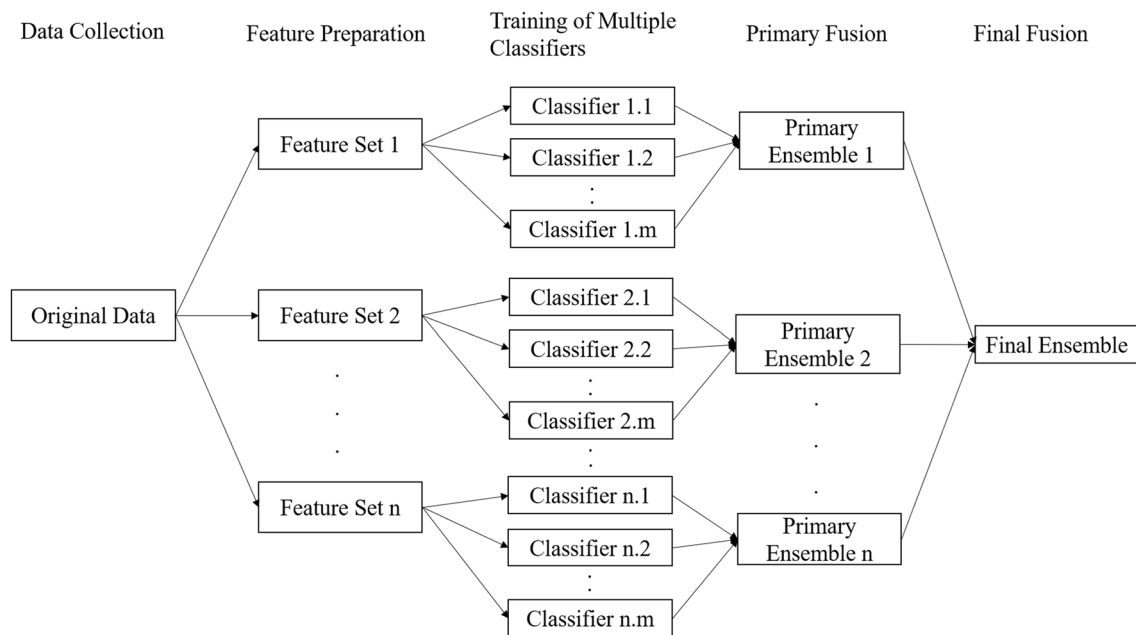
Data Collection

Feature Preparation

Training of Multiple Classifiers

Primary Fusion

Final Fusion

Original Data

Feature Set 1

Feature Set 2

Feature Set n

Classifier 1.1

Classifier 1.2

Classifier 1.m

Classifier 2.1

Classifier 2.2

Classifier 2.m

Classifier n.1

Classifier n.2

Classifier n.m

Primary Ensemble 1

Primary Ensemble 2

Primary Ensemble n

Final Ensemble